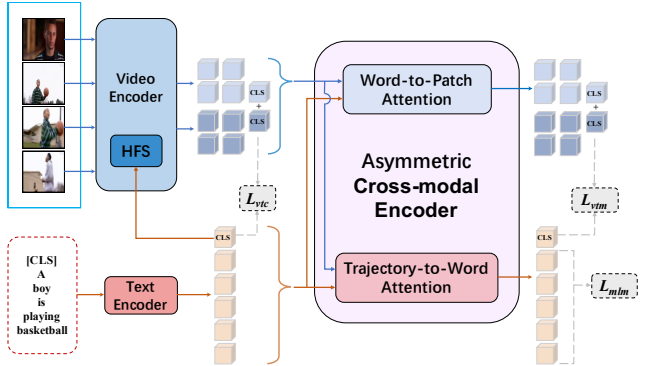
Video Encoder

HFS

CLS
+
CLS

$L_{vtc}$

CLS

[CLS]
A
boy
is
playing
basketball

Text Encoder

Asymmetric
Cross-modal
Encoder

Word-to-Patch Attention

Trajectory-to-Word Attention

CLS
+
CLS

$L_{vtm}$

CLS

$L_{mlm}$